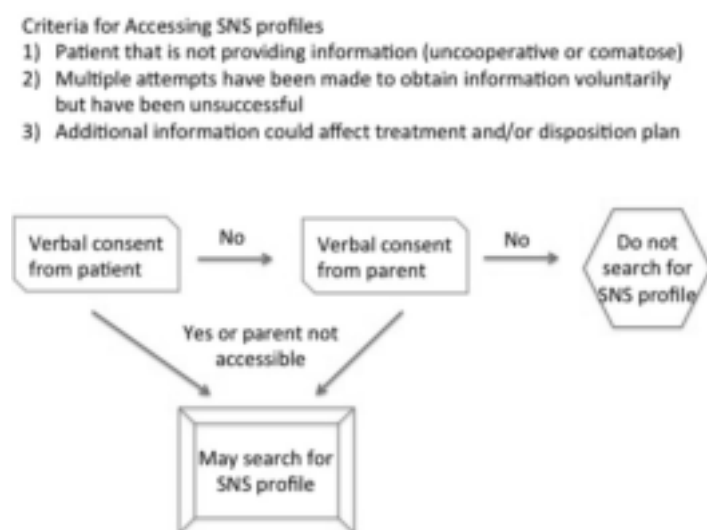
Criteria for Accessing SNS profiles

1) Patient that is not providing information (uncooperative or comatose)
2) Multiple attempts have been made to obtain information voluntarily but have been unsuccessful
3) Additional information could affect treatment and/or disposition plan

Verbal consent from patient

No

Verbal consent from parent

No

Do not search for SNS profile

Yes or parent not accessible

May search for SNS profile